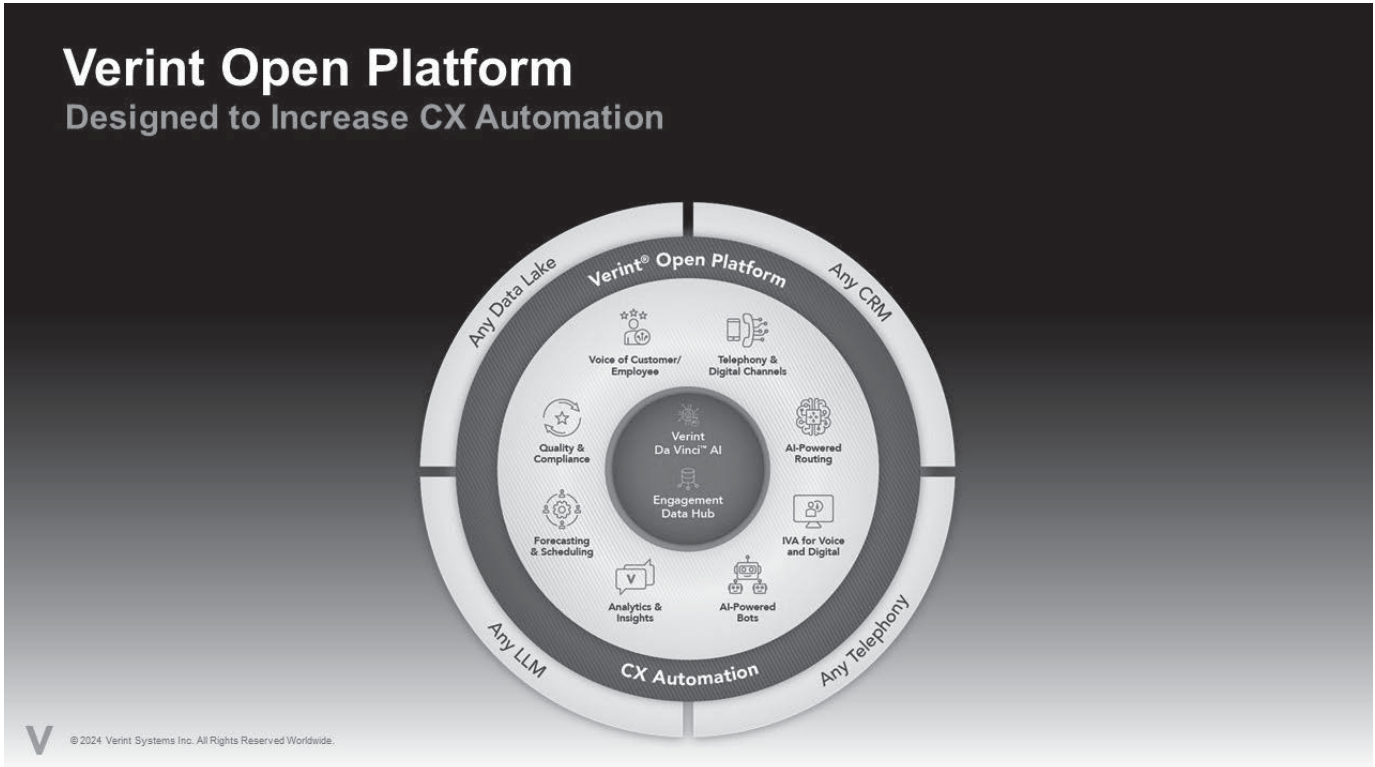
Verint Open Platform
Designed to Increase CX Automation

Any Data Lake
Verint® Open Platform
Any CRM

Voice of Customer/ Employee
Telephony & Digital Channels
Quality & Compliance
Verint Da Vinci™ AI
AI-Powered Routing
Engagement Data Hub
Forecasting & Scheduling
IVA for Voice and Digital
V
Analytics & Insights
AI-Powered Bots

Any LLM
CX Automation
Any Telephony

V
© 2024 Verint Systems Inc. All Rights Reserved Worldwide.